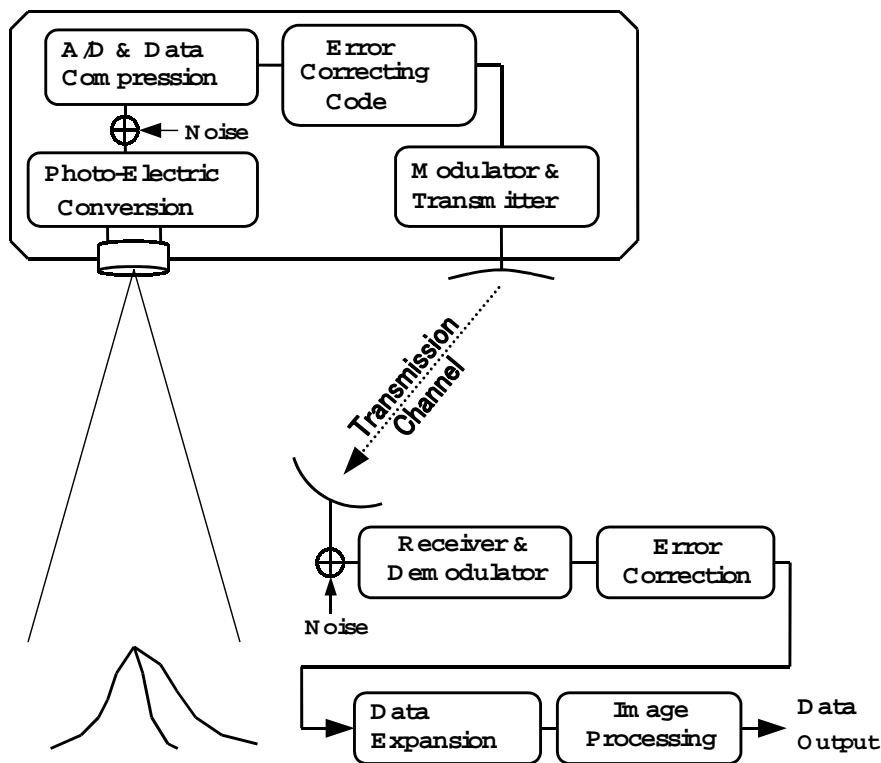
A/D & Data Compression

Error Correcting Code

Noise

Photo-Electric Conversion

Modulator & Transmitter

Transmission Channel

Receiver & Demodulator

Error Correction

Noise

Data Expansion

Image Processing

Data Output